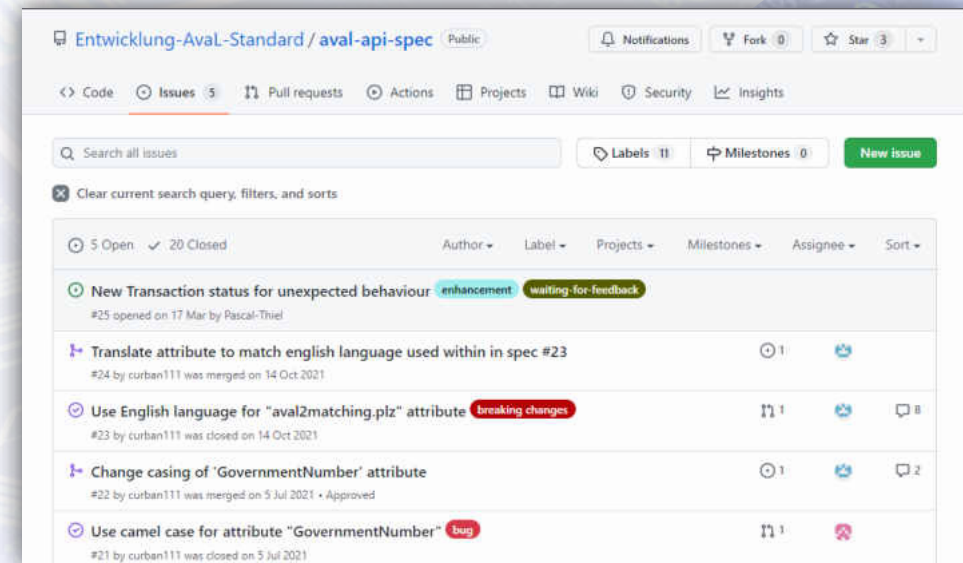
Entwicklung-AvaL-Standard / aval-api-spec Public

Notifications Fork 0 Star 3

Code Issues 5 Pull requests Actions Projects Wiki Security Insights

Search all issues

Labels 11 Milestones 0 New issue

Clear current search query, filters, and sorts

5 Open 20 Closed Author Label Projects Milestones Assignee Sort

New Transaction status for unexpected behaviour enhancement waiting-for-feedback
#25 opened on 17 Mar by Pascal-Thiel

Translate attribute to match english language used within in spec #23 1
#24 by curban111 was merged on 14 Oct 2021

Use English language for "aval2matching.plz" attribute breaking changes 1 8
#23 by curban111 was closed on 14 Oct 2021

Change casing of 'GovernmentNumber' attribute 1 2
#22 by curban111 was merged on 5 Jul 2021 • Approved

Use camel case for attribute "GovernmentNumber" bug 1
#21 by curban111 was closed on 5 Jul 2021